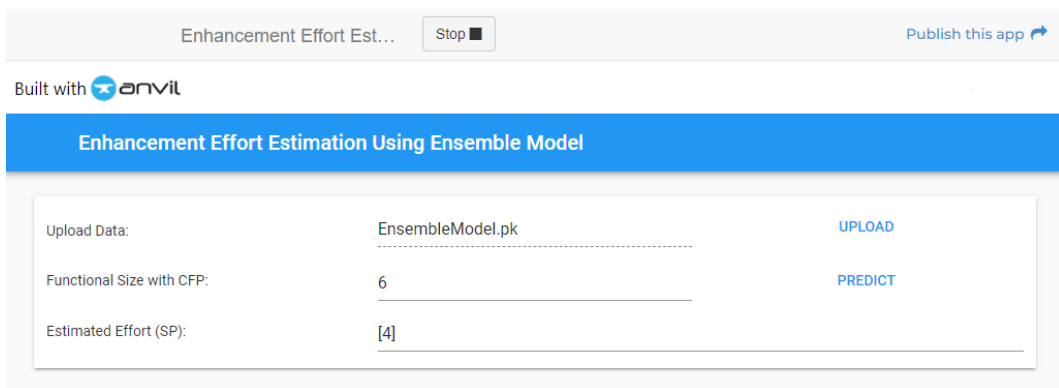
Enhancement Effort Est...

Stop

Publish this app

Built with anvil

Enhancement Effort Estimation Using Ensemble Model

Upload Data: EnsembleModel.pk UPLOAD

Functional Size with CFP: 6 PREDICT

Estimated Effort (SP): [4]